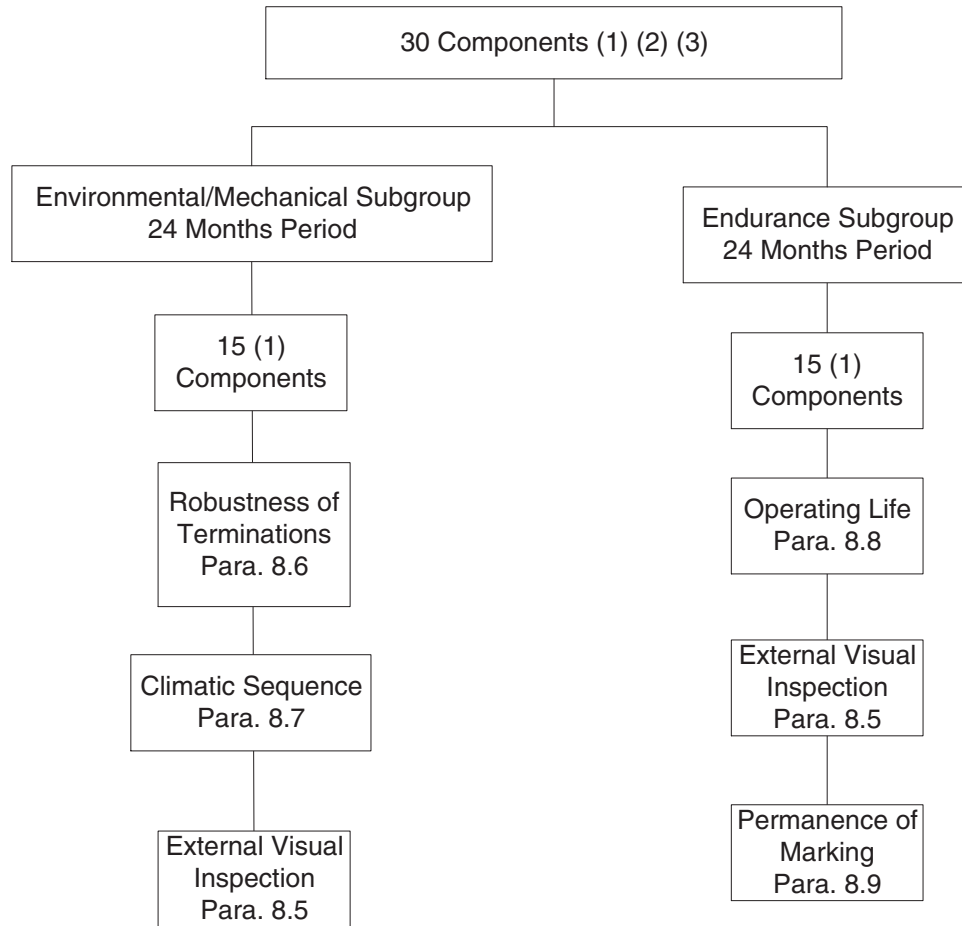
30 Components (1) (2) (3)

Environmental/Mechanical Subgroup
24 Months Period

15 (1)
Components

Robustness of
Terminations
Para. 8.6

Climatic Sequence
Para. 8.7

External Visual
Inspection
Para. 8.5

Endurance Subgroup
24 Months Period

15 (1)
Components

Operating Life
Para. 8.8

External Visual
Inspection
Para. 8.5

Permanence of
Marking
Para. 8.9